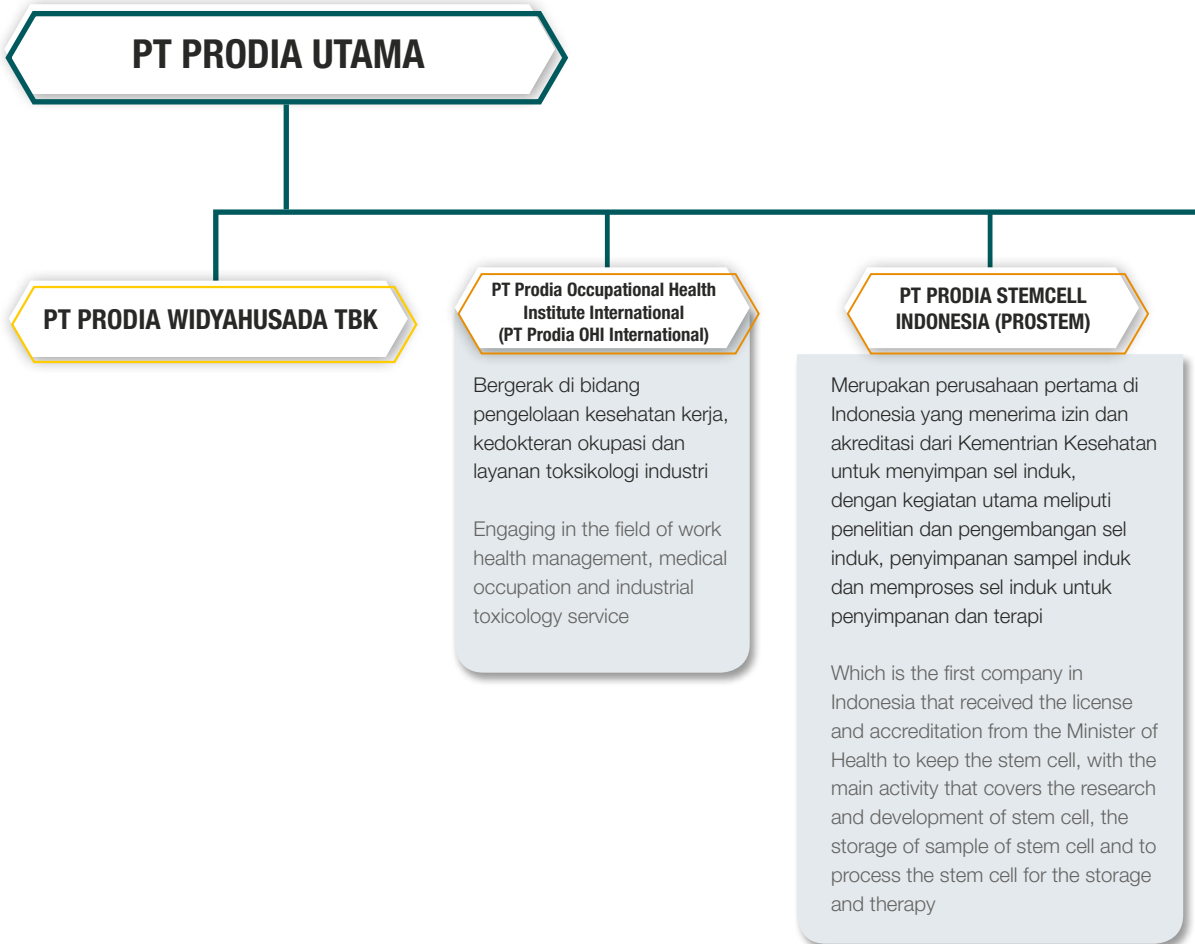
PT PRODIA UTAMA

PT PRODIA WIDYAHUSADA TBK

PT Prodia Occupational Health Institute International (PT Prodia OHI International)

Bergerak di bidang pengelolaan kesehatan kerja, kedokteran okupasi dan layanan toksikologi industri

Engaging in the field of work health management, medical occupation and industrial toxicology service

PT PRODIA STEMCELL INDONESIA (PROSTEM)

Merupakan perusahaan pertama di Indonesia yang menerima izin dan akreditasi dari Kementrian Kesehatan untuk menyimpan sel induk, dengan kegiatan utama meliputi penelitian dan pengembangan sel induk, penyimpanan sampel induk dan memproses sel induk untuk penyimpanan dan terapi

Which is the first company in Indonesia that received the license and accreditation from the Minister of Health to keep the stem cell, with the main activity that covers the research and development of stem cell, the storage of sample of stem cell and to process the stem cell for the storage and therapy